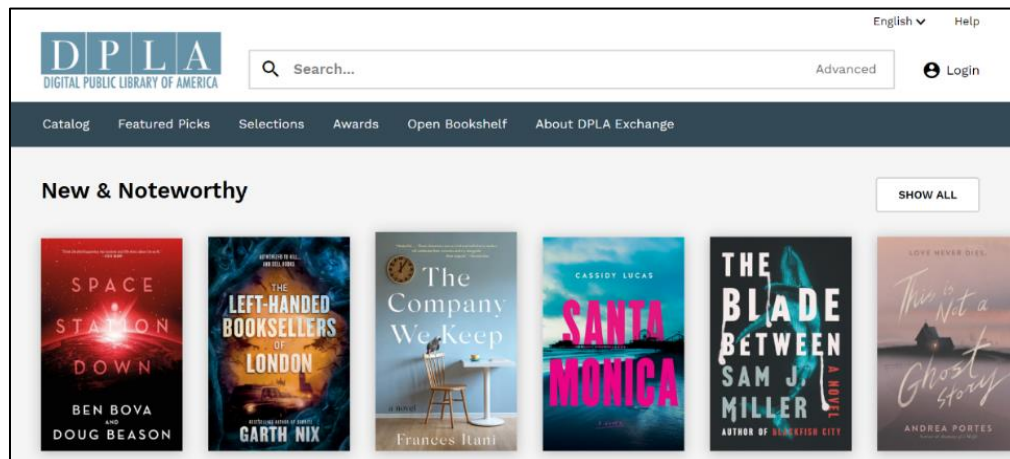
English ∨ Help

D P L A
DIGITAL PUBLIC LIBRARY OF AMERICA

Search...

Advanced

Login

Catalog Featured Picks Selections Awards Open Bookshelf About DPLA Exchange

New & Noteworthy

SHOW ALL

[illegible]
SPACE STATION DOWN
BEN BOVA AND DOUG BEASON

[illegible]
THE LEFT-HANDED BOOKSELLERS OF LONDON
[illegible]
GARTH NIX

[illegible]
The Company We Keep
a novel
Frances Itani

CASSIDY LUCAS
SANTA MONICA
a novel

THE BLADE BETWEEN
SAM J. MILLER
A NOVEL
AUTHOR OF BLACKFISH CITY

LOVE NEVER DIES.
This is Not a Ghost Story
ANDREA PORTES
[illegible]